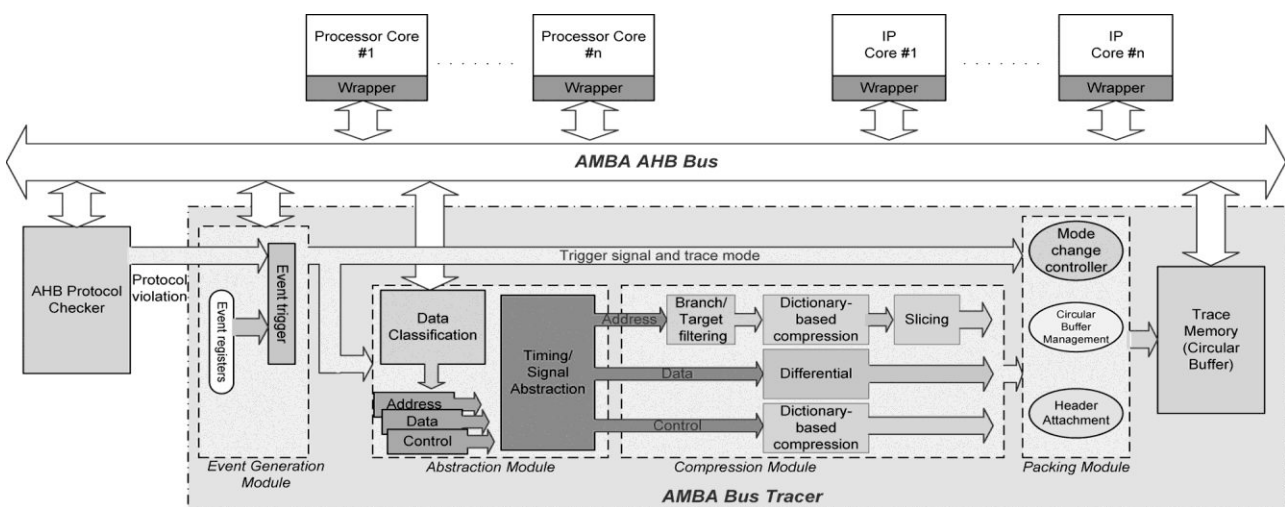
Processor Core #1

Wrapper

Processor Core #n

Wrapper

IP Core #1

Wrapper

IP Core #n

Wrapper

AMBA AHB Bus

AHB Protocol Checker

Protocol violation

Event registers

Event trigger

Trigger signal and trace mode

Mode change controller

Data Classification

Address

Data

Control

Timing/ Signal Abstraction

Address

Branch/ Target filtering

Dictionary-based compression

Slicing

Data

Differential

Control

Dictionary-based compression

Circular Buffer Management

Header Attachment

Trace Memory (Circular Buffer)

Event Generation Module

Abstraction Module

Compression Module

Packing Module

AMBA Bus Tracer